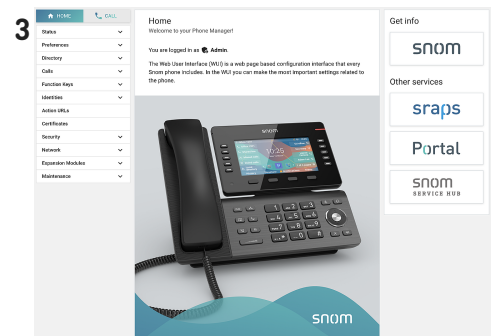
3

HOME
CALL

Status
Preferences
Directory
Calls
Function Keys
Identities
Action URLs
Certificates
Security
Network
Expansion Modules
Maintenance

Home
Welcome to your Phone Manager!

You are logged in as Admin.

The Web User Interface (WUI) is a web page based configuration interface that every Snom phone includes. In the WUI you can make the most important settings related to the phone.

snom

snom

Get info

snom

Other services

sraps

Portal

snom
SERVICE HUB